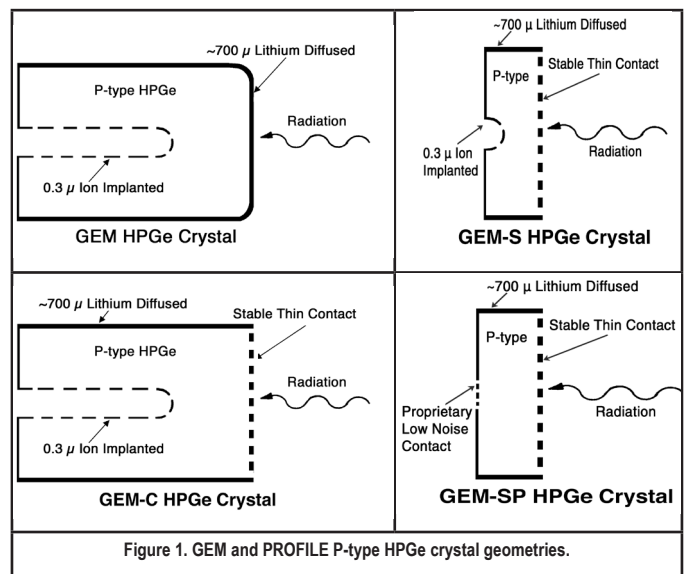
~700 $\mu$ Lithium Diffused

P-type HPGe

Radiation

0.3 $\mu$ Ion Implanted

GEM HPGe Crystal

~700 $\mu$ Lithium Diffused

P-type

Stable Thin Contact

0.3 $\mu$ Ion Implanted

Radiation

GEM-S HPGe Crystal

~700 $\mu$ Lithium Diffused

Stable Thin Contact

P-type HPGe

Radiation

0.3 $\mu$ Ion Implanted

GEM-C HPGe Crystal

~700 $\mu$ Lithium Diffused

P-type

Stable Thin Contact

Radiation

Proprietary Low Noise Contact

GEM-SP HPGe Crystal

Figure 1. GEM and PROFILE P-type HPGe crystal geometries.